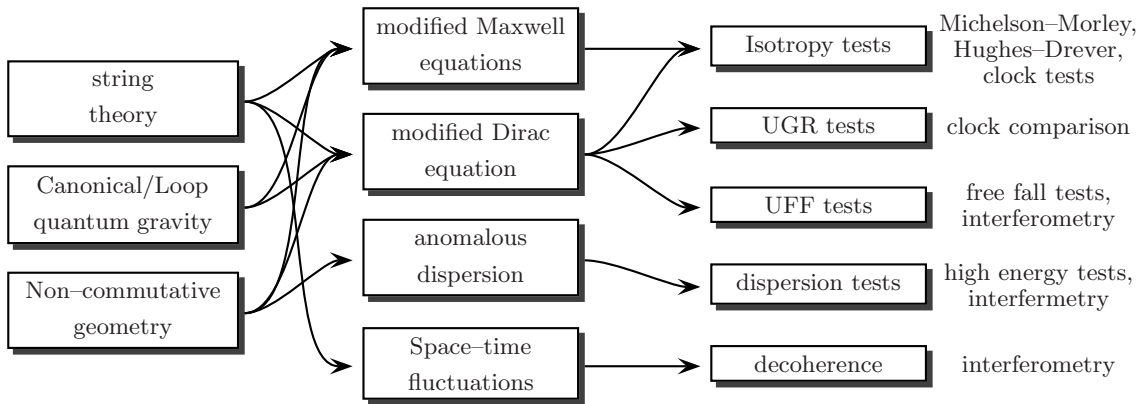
string theory

Canonical/Loop quantum gravity

Non–commutative geometry

modified Maxwell equations

modified Dirac equation

anomalous dispersion

Space–time fluctuations

Isotropy tests

UGR tests

UFF tests

dispersion tests

decoherence

Michelson–Morley, Hughes–Drever, clock tests

clock comparison

free fall tests, interferometry

high energy tests, interfermetry

interferometry